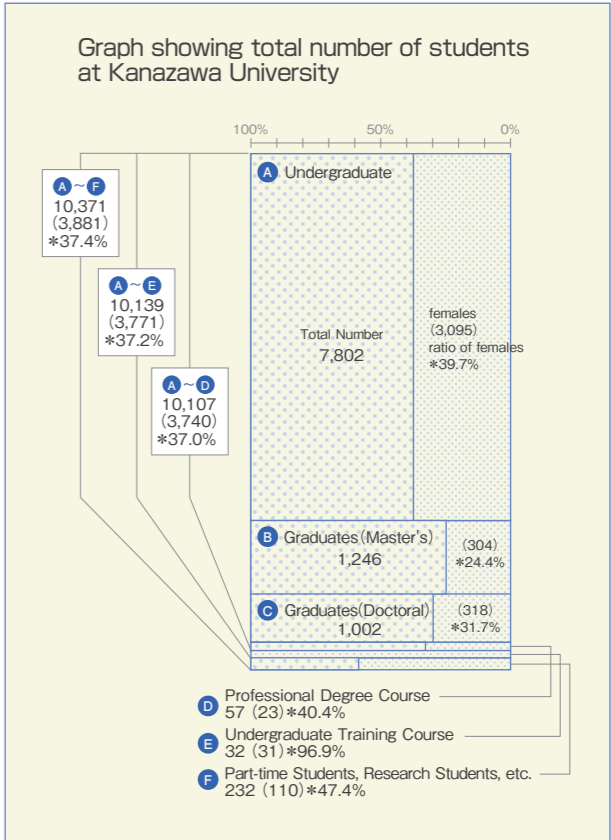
Graph showing total number of students at Kanazawa University

100%
50%
0%

A ~ F
10,371
(3,881)
*37.4%

A ~ E
10,139
(3,771)
*37.2%

A ~ D
10,107
(3,740)
*37.0%

A Undergraduate

Total Number
7,802

females
(3,095)
ratio of females
*39.7%

B Graduates (Master's)
1,246

(304)
*24.4%

C Graduates (Doctoral)
1,002

(318)
*31.7%

D Professional Degree Course
57 (23) *40.4%

E Undergraduate Training Course
32 (31) *96.9%

F Part-time Students, Research Students, etc.
232 (110) *47.4%